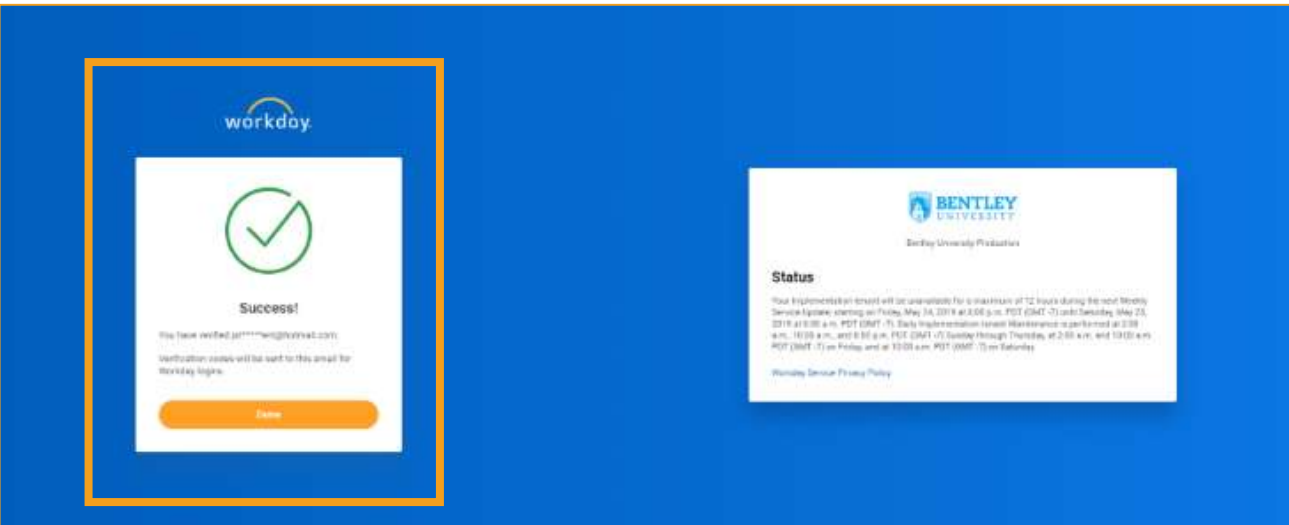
workday.

Success!

You have verified jo*****en@hotmail.com

Verification codes will be sent to this email for Workday logins.

Done

BENTLEY UNIVERSITY

Bentley University Production

Status

Your Implementation tenant will be unavailable for a maximum of 12 hours during the next Weekly Service Update; starting on Friday, May 24, 2019 at 6:00 p.m. PDT (GMT -7) until Saturday, May 25, 2019 at 6:00 a.m. PDT (GMT -7). Daily Implementation tenant Maintenance is performed at 2:00 a.m., 10:00 a.m., and 6:00 p.m. PDT (GMT -7) Sunday through Thursday, at 2:00 a.m. and 10:00 a.m. PDT (GMT -7) on Friday, and at 10:00 a.m. PDT (GMT -7) on Saturday.

Workday Service Privacy Policy